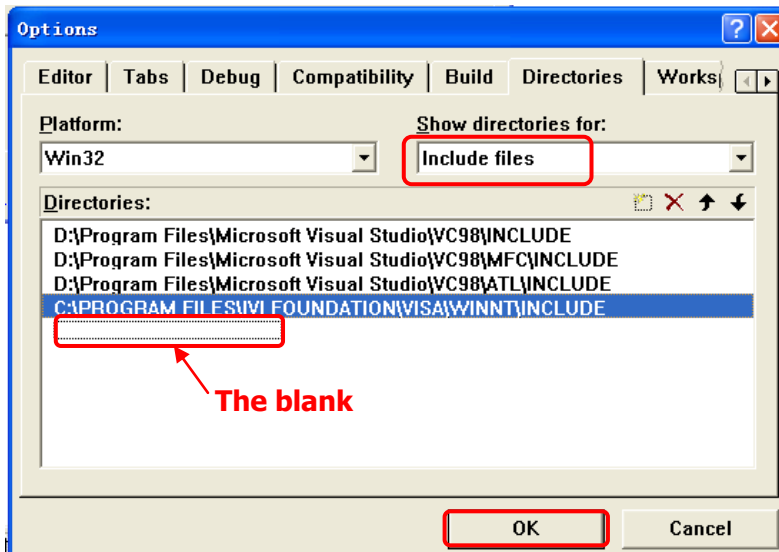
Options

?

Editor | Tabs | Debug | Compatibility | Build | Directories | Works

Platform:

Win32

Show directories for:

Include files

Directories:

D:\Program Files\Microsoft Visual Studio\VC98\INCLUDE
D:\Program Files\Microsoft Visual Studio\VC98\MFC\INCLUDE
D:\Program Files\Microsoft Visual Studio\VC98\ATL\INCLUDE
C:\PROGRAM FILES\IVI FOUNDATION\VISA\WINNT\INCLUDE

The blank

OK

Cancel